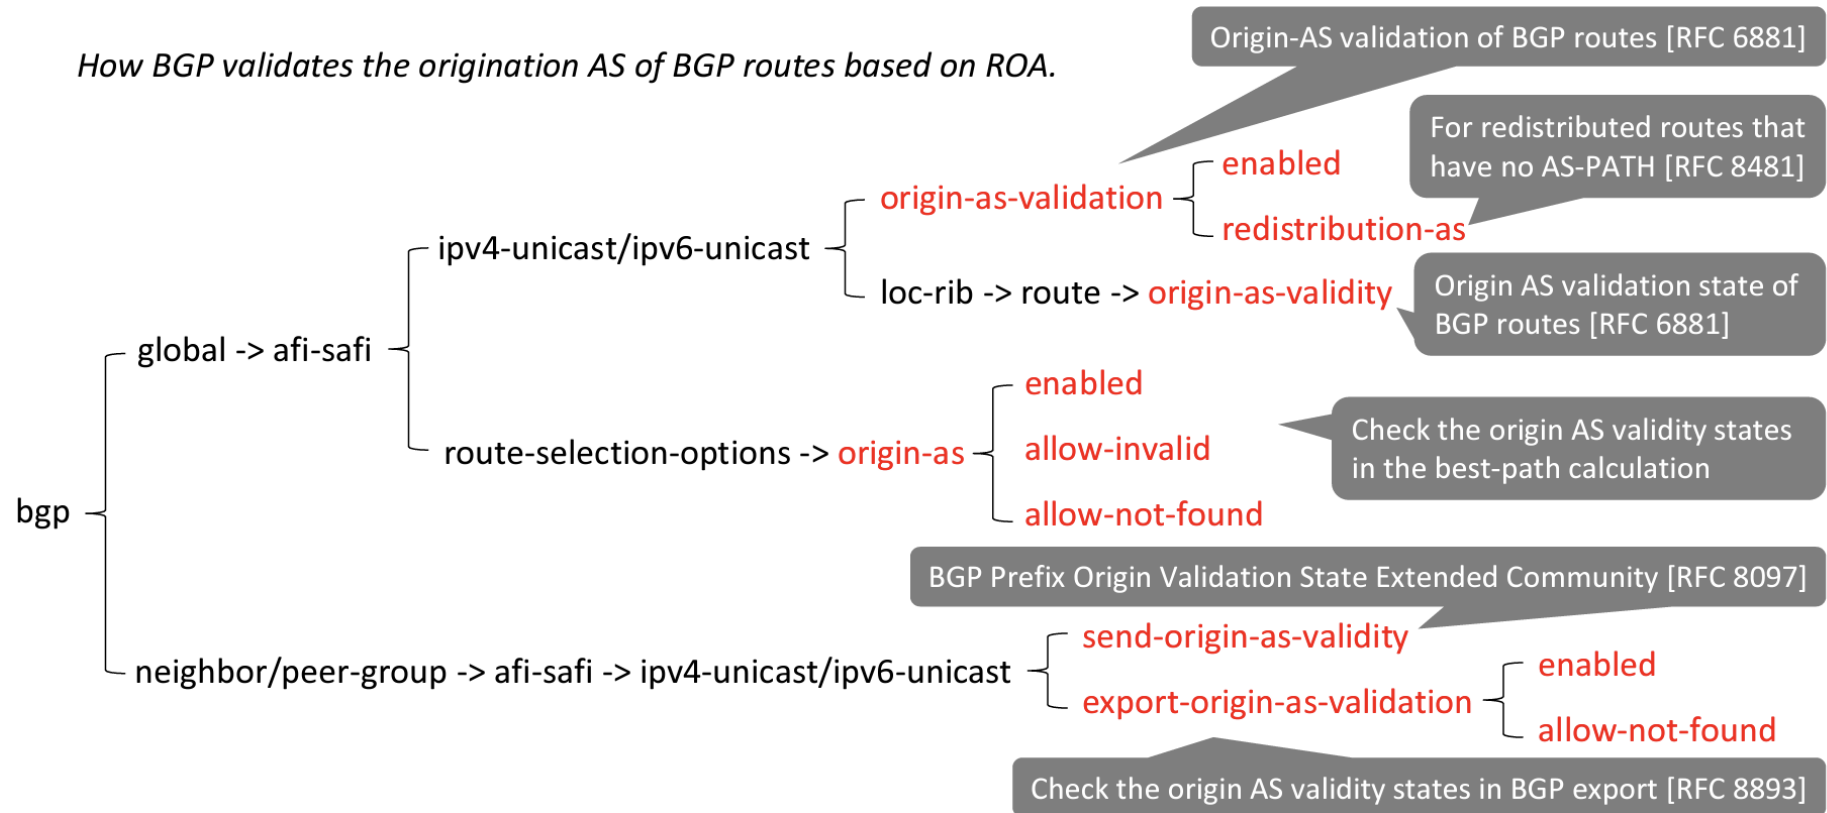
*How BGP validates the origination AS of BGP routes based on ROA.*

Origin-AS validation of BGP routes [RFC 6881]

For redistributed routes that have no AS-PATH [RFC 8481]

enabled

origin-as-validation

redistribution-as

ipv4-unicast/ipv6-unicast

loc-rib -> route -> origin-as-validity

Origin AS validation state of BGP routes [RFC 6881]

global -> afi-safi

enabled

Check the origin AS validity states in the best-path calculation

route-selection-options -> origin-as

allow-invalid

bgp

allow-not-found

BGP Prefix Origin Validation State Extended Community [RFC 8097]

send-origin-as-validity

neighbor/peer-group -> afi-safi -> ipv4-unicast/ipv6-unicast

enabled

export-origin-as-validation

allow-not-found

Check the origin AS validity states in BGP export [RFC 8893]